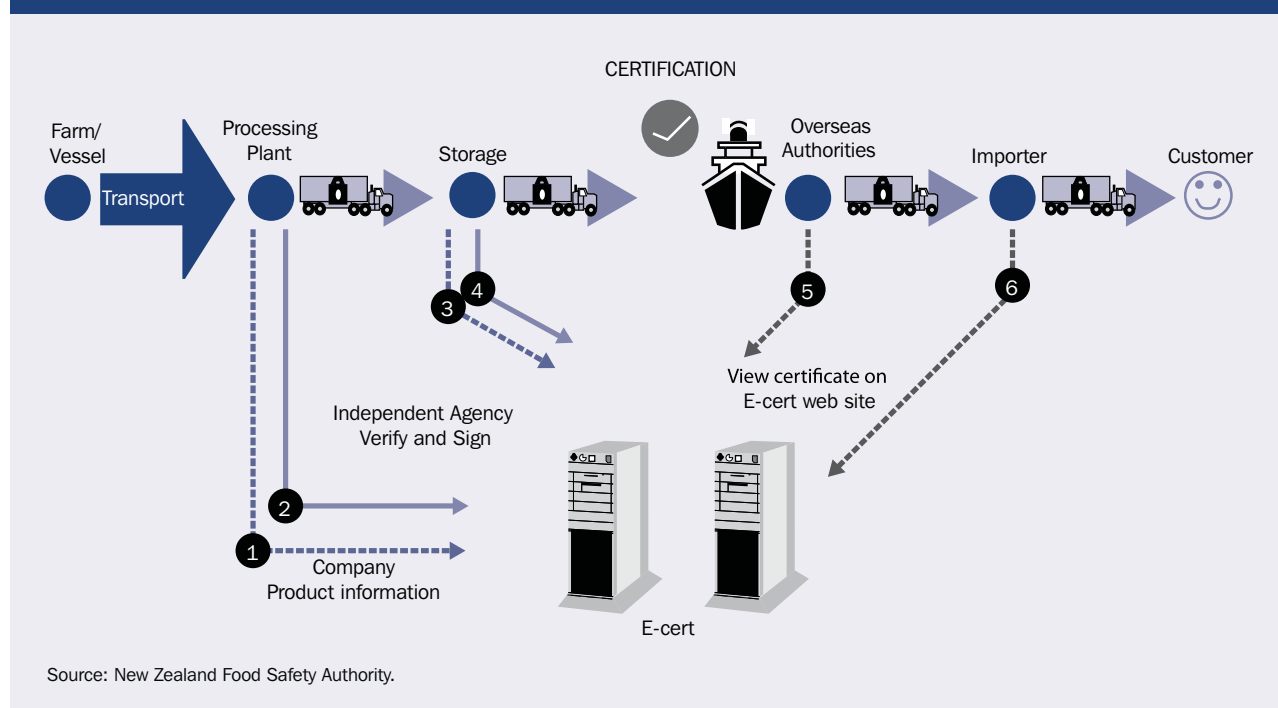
CERTIFICATION

Farm/ Vessel

Transport

Processing Plant

Storage

Overseas Authorities

Importer

Customer

3

4

5

6

View certificate on E-cert web site

Independent Agency Verify and Sign

2

1

Company Product information

E-cert

Source: New Zealand Food Safety Authority.